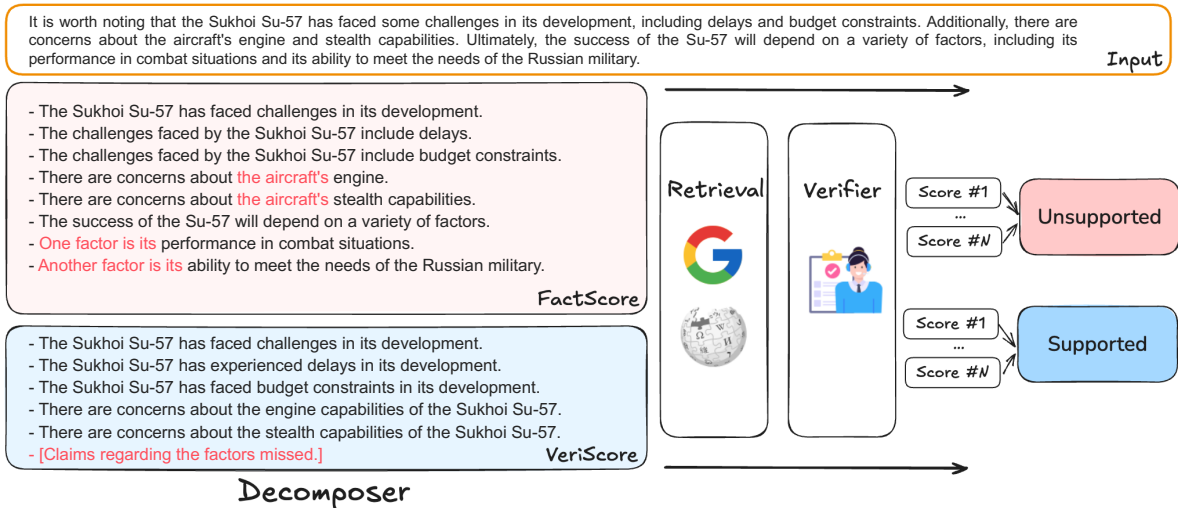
It is worth noting that the Sukhoi Su-57 has faced some challenges in its development, including delays and budget constraints. Additionally, there are concerns about the aircraft's engine and stealth capabilities. Ultimately, the success of the Su-57 will depend on a variety of factors, including its performance in combat situations and its ability to meet the needs of the Russian military.

Input

- The Sukhoi Su-57 has faced challenges in its development.
- The challenges faced by the Sukhoi Su-57 include delays.
- The challenges faced by the Sukhoi Su-57 include budget constraints.
- There are concerns about the aircraft's engine.
- There are concerns about the aircraft's stealth capabilities.
- The success of the Su-57 will depend on a variety of factors.
- One factor is its performance in combat situations.
- Another factor is its ability to meet the needs of the Russian military.

FactScore

- The Sukhoi Su-57 has faced challenges in its development.
- The Sukhoi Su-57 has experienced delays in its development.
- The Sukhoi Su-57 has faced budget constraints in its development.
- There are concerns about the engine capabilities of the Sukhoi Su-57.
- There are concerns about the stealth capabilities of the Sukhoi Su-57.
- [Claims regarding the factors missed.]

VeriScore

Decomposer

Retrieval

Verifier

Score #1
...
Score #N

Unsupported

Score #1
...
Score #N

Supported